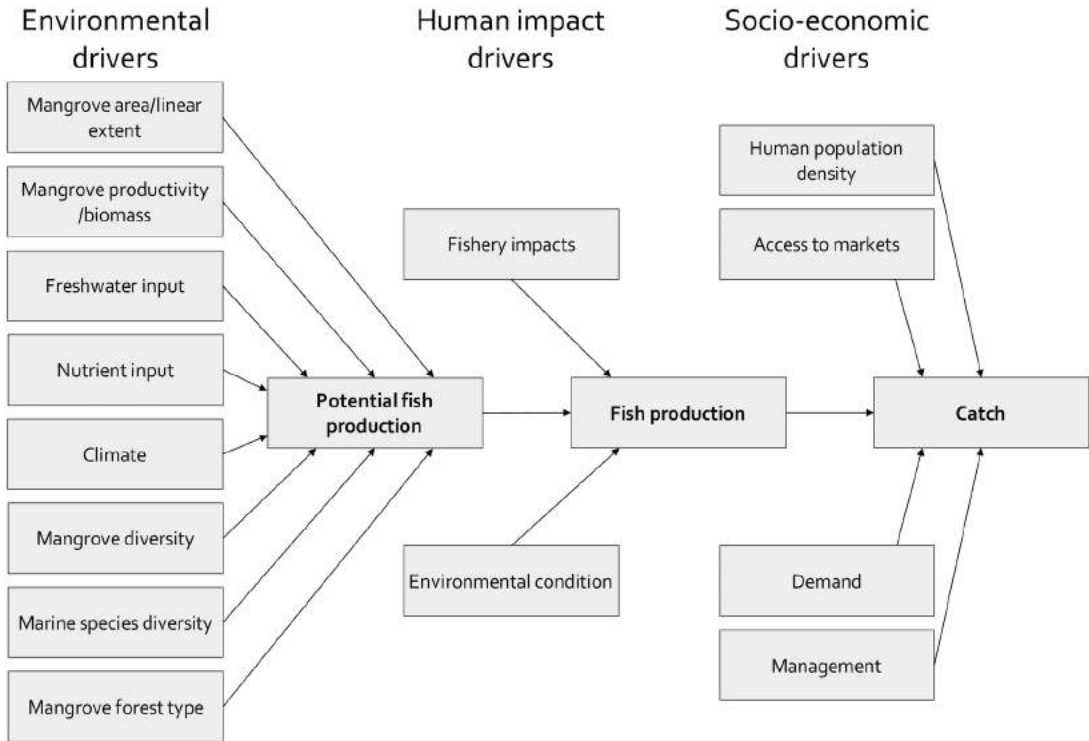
Environmental drivers

Human impact drivers

Socio-economic drivers

Mangrove area/linear extent

Mangrove productivity /biomass

Freshwater input

Nutrient input

Climate

Mangrove diversity

Marine species diversity

Mangrove forest type

Potential fish production

Fishery impacts

Fish production

Environmental condition

Human population density

Access to markets

Catch

Demand

Management